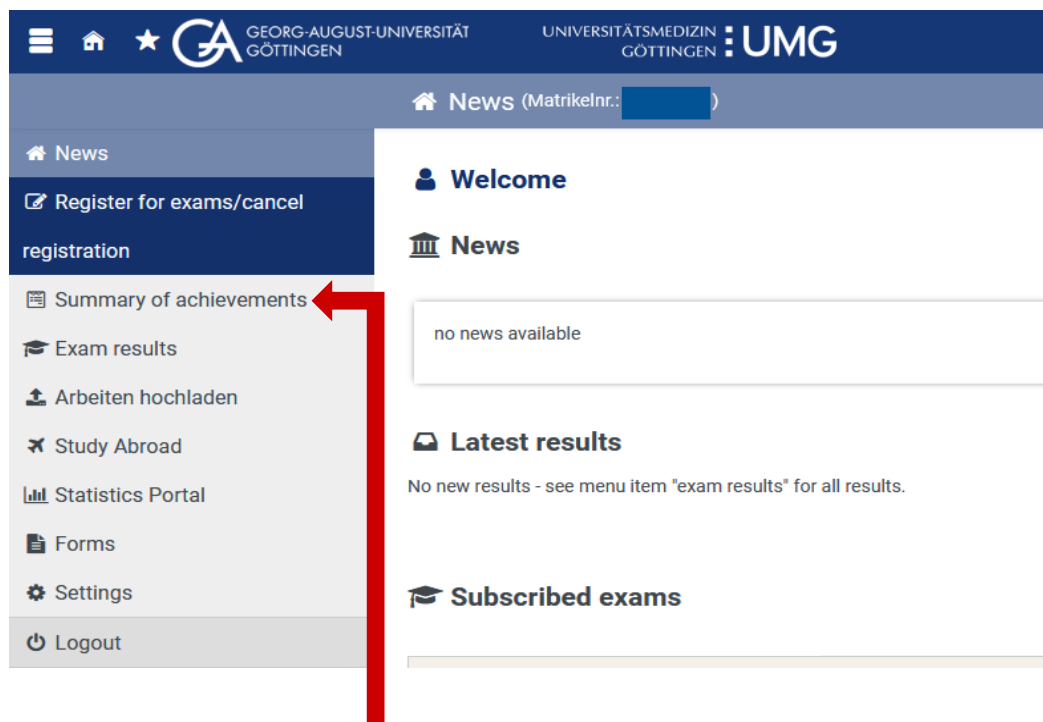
GEORG-AUGUST-UNIVERSITÄT GÖTTINGEN

UNIVERSITÄTSMEDIZIN GÖTTINGEN UMG

News (Matrikelnr.: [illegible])

News

Register for exams/cancel registration

Summary of achievements

Exam results

Arbeiten hochladen

Study Abroad

Statistics Portal

Forms

Settings

Logout

Welcome

News

no news available

Latest results

No new results - see menu item "exam results" for all results.

Subscribed exams